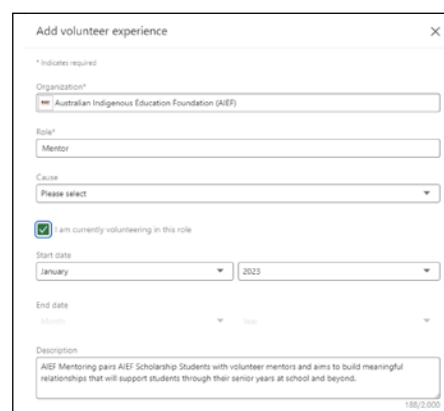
Add volunteer experience

* Indicates required

Organization*

Australian Indigenous Education Foundation (AIEF)

Role*

Mentor

Cause

Please select

I am currently volunteering in this role

Start date

January

2023

End date

Month

Year

Description

AIEF Mentoring pairs AIEF Scholarship Students with volunteer mentors and aims to build meaningful relationships that will support students through their senior years at school and beyond.

188/2,000